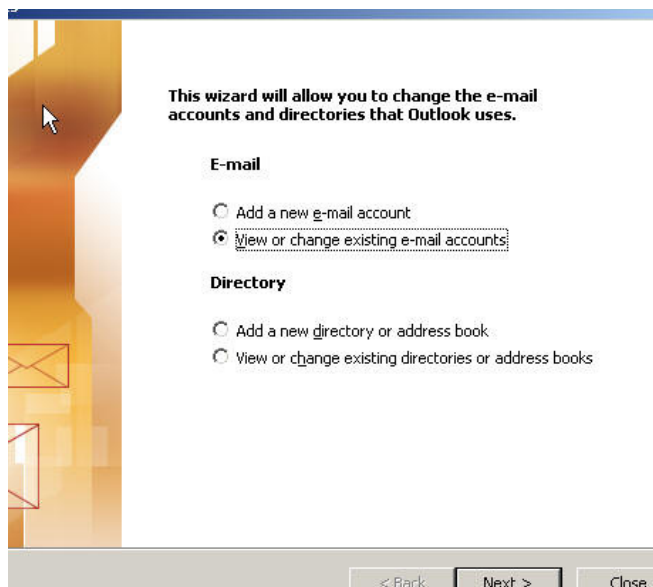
This wizard will allow you to change the e-mail accounts and directories that Outlook uses.

E-mail

Add a new e-mail account
View or change existing e-mail accounts

Directory

Add a new directory or address book
View or change existing directories or address books

< Back
Next >
Close